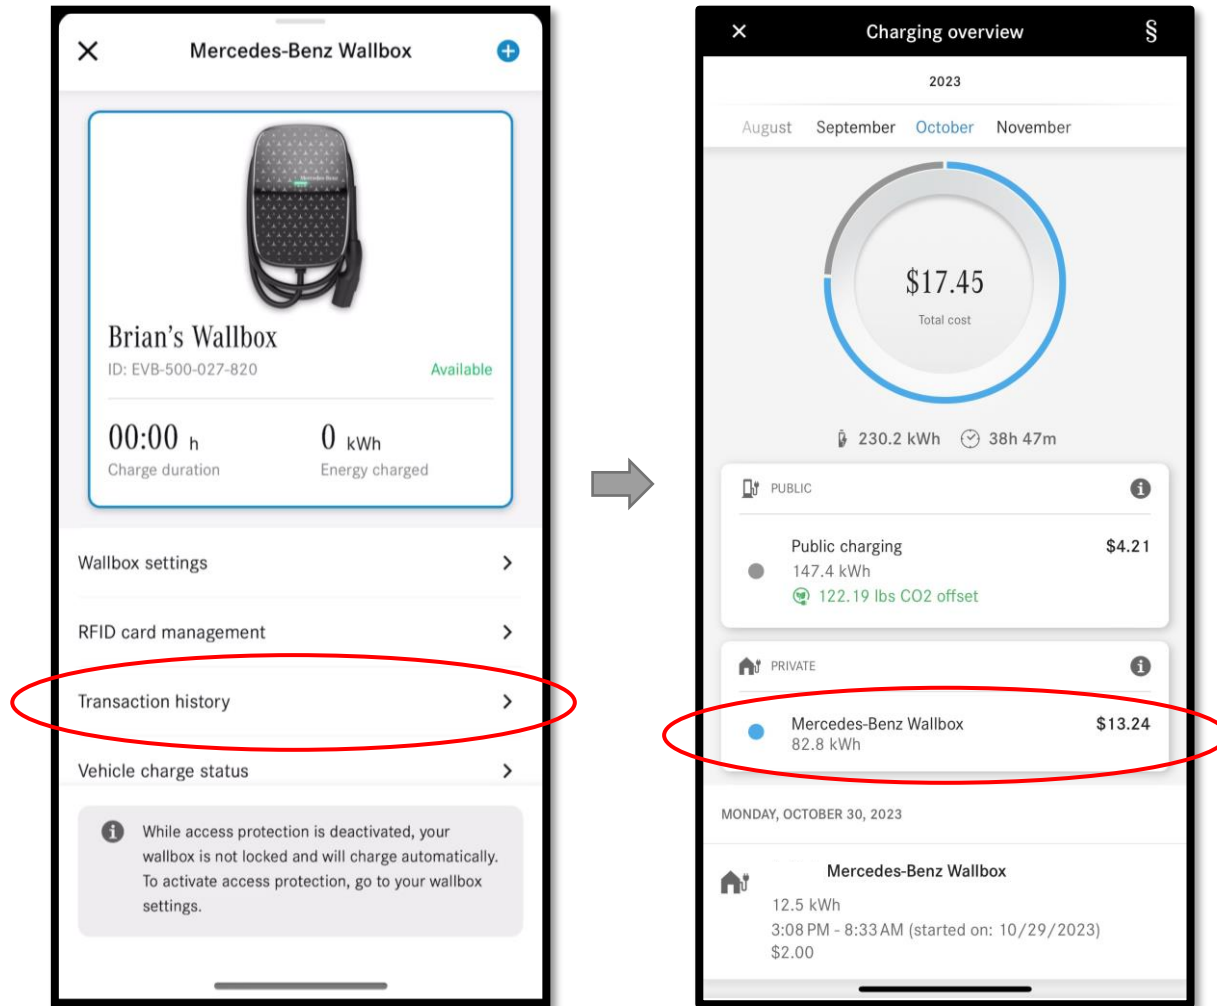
Mercedes-Benz Wallbox

Brian's Wallbox
ID: EVB-500-027-820
Available

00:00 h
Charge duration

0 kWh
Energy charged

Wallbox settings

RFID card management

Transaction history

Vehicle charge status

While access protection is deactivated, your wallbox is not locked and will charge automatically. To activate access protection, go to your wallbox settings.

Charging overview

2023

August September October November

$17.45
Total cost

230.2 kWh 38h 47m

PUBLIC

Public charging
147.4 kWh
122.19 lbs CO2 offset
$4.21

PRIVATE

Mercedes-Benz Wallbox
82.8 kWh
$13.24

MONDAY, OCTOBER 30, 2023

Mercedes-Benz Wallbox
12.5 kWh
3:08 PM - 8:33 AM (started on: 10/29/2023)
$2.00